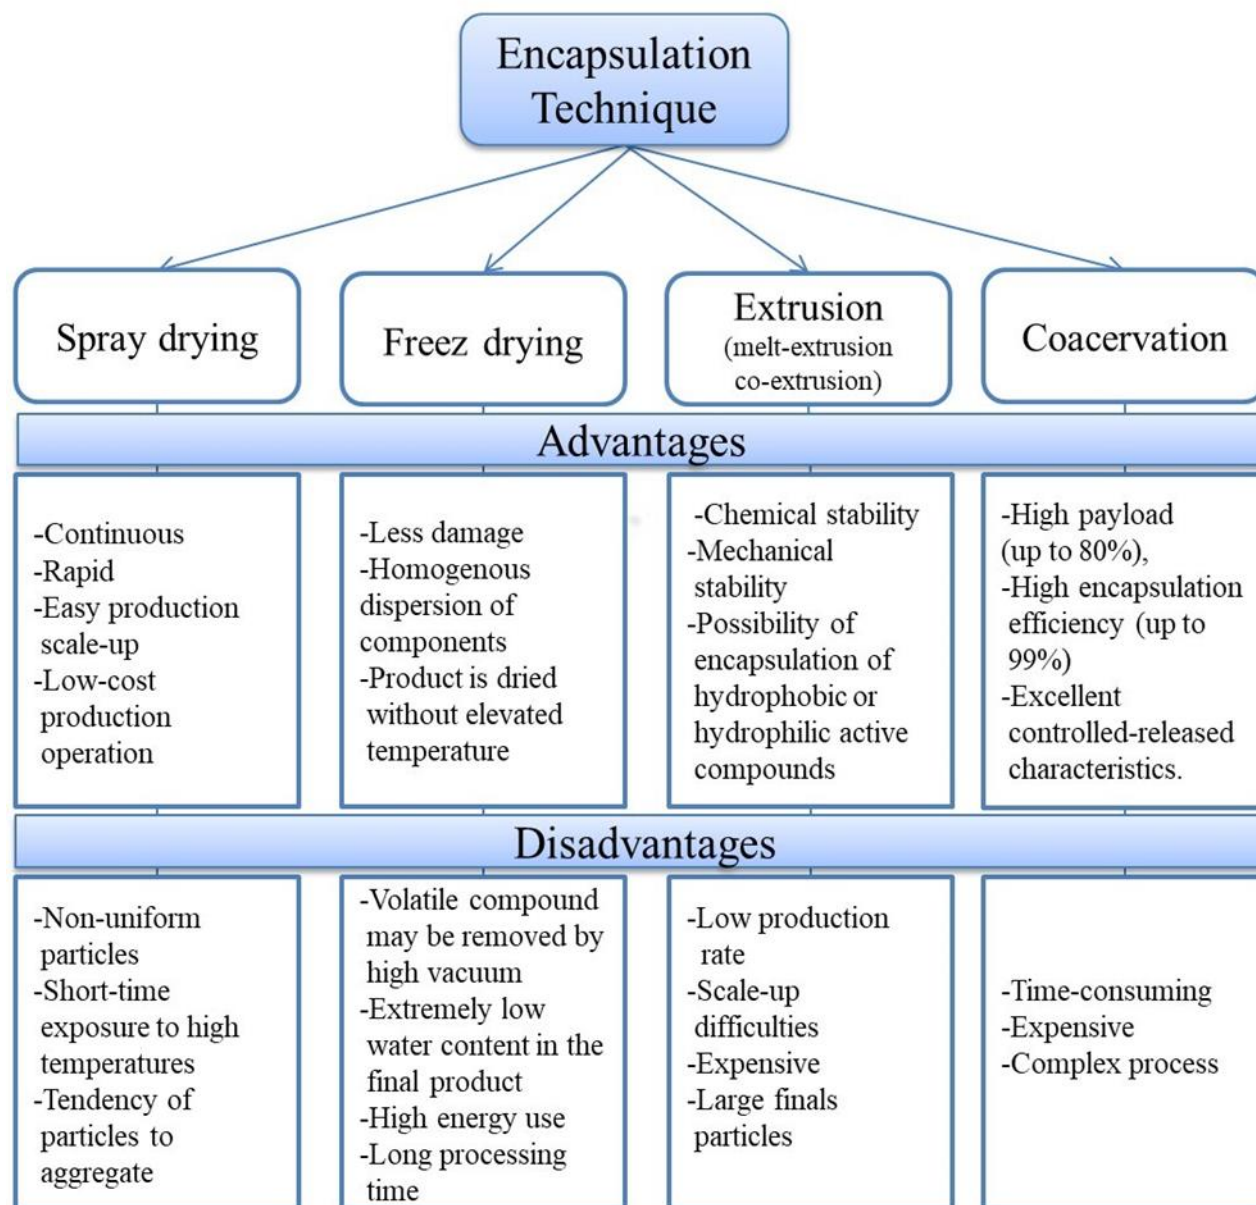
Encapsulation Technique

Spray drying

Freez drying

Extrusion (melt-extrusion co-extrusion)

Coacervation

Advantages

-Continuous
-Rapid
-Easy production scale-up
-Low-cost production operation

-Less damage
-Homogenous dispersion of components
-Product is dried without elevated temperature

-Chemical stability
-Mechanical stability
-Possibility of encapsulation of hydrophobic or hydrophilic active compounds

-High payload (up to 80%),
-High encapsulation efficiency (up to 99%)
-Excellent controlled-released characteristics.

Disadvantages

-Non-uniform particles
-Short-time exposure to high temperatures
-Tendency of particles to aggregate

-Volatile compound may be removed by high vacuum
-Extremely low water content in the final product
-High energy use
-Long processing time

-Low production rate
-Scale-up difficulties
-Expensive
-Large finals particles

-Time-consuming
-Expensive
-Complex process